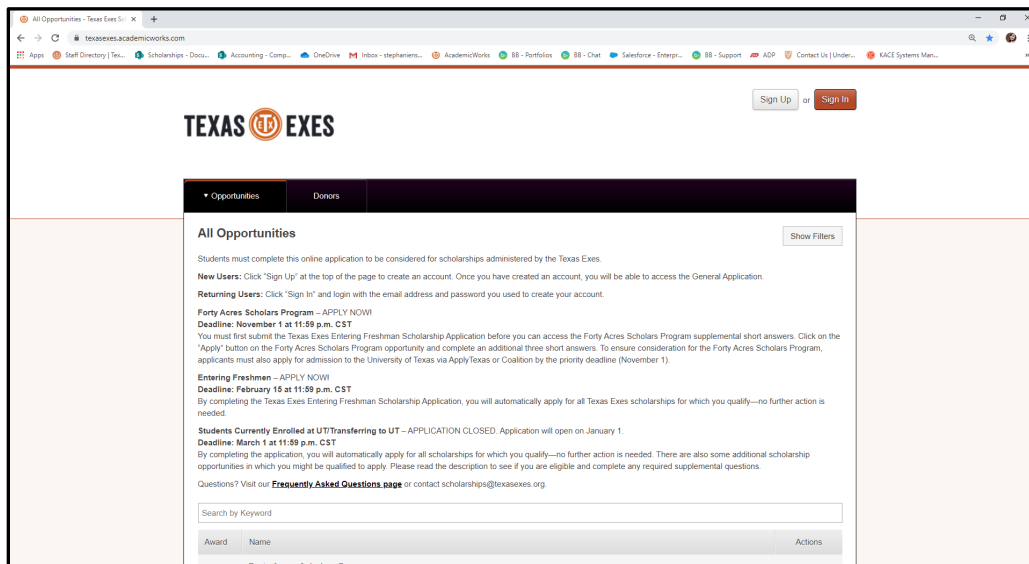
All Opportunities - Texas Exes Sc ×  +

texasexes.academicworks.com

Apps  Staff Directory | Tex...  Scholarships - Docu...  Accounting - Comp...  OneDrive  Inbox - stephaniens...  AcademicWorks  BB - Portfolios  BB - Chat  Salesforce - Enterpr...  BB - Support  ADP  Contact Us | Under...  KACE Systems Man...

TEXAS EXES

Sign Up or Sign In

▾ Opportunities  Donors

All Opportunities

Show Filters

Students must complete this online application to be considered for scholarships administered by the Texas Exes.

**New Users:** Click "Sign Up" at the top of the page to create an account. Once you have created an account, you will be able to access the General Application.

**Returning Users:** Click "Sign In" and login with the email address and password you used to create your account.

**Forty Acres Scholars Program** – APPLY NOW!
**Deadline: November 1 at 11:59 p.m. CST**
You must first submit the Texas Exes Entering Freshman Scholarship Application before you can access the Forty Acres Scholars Program supplemental short answers. Click on the "Apply" button on the Forty Acres Scholars Program opportunity and complete an additional three short answers. To ensure consideration for the Forty Acres Scholars Program, applicants must also apply for admission to the University of Texas via ApplyTexas or Coalition by the priority deadline (November 1).

**Entering Freshmen** – APPLY NOW!
**Deadline: February 15 at 11:59 p.m. CST**
By completing the Texas Exes Entering Freshman Scholarship Application, you will automatically apply for all Texas Exes scholarships for which you qualify—no further action is needed.

**Students Currently Enrolled at UT/Transferring to UT** – APPLICATION CLOSED. Application will open on January 1.
**Deadline: March 1 at 11:59 p.m. CST**
By completing the application, you will automatically apply for all scholarships for which you qualify—no further action is needed. There are also some additional scholarship opportunities in which you might be qualified to apply. Please read the description to see if you are eligible and complete any required supplemental questions.

Questions? Visit our **Frequently Asked Questions page** or contact scholarships@texasexes.org.

Search by Keyword

| Award | Name | Actions |
|---|---|---|